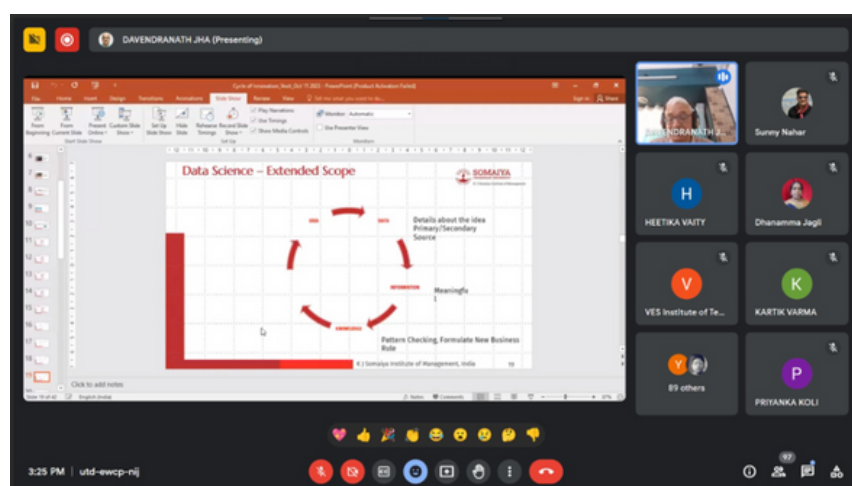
DAVENDRANATH JHA (Presenting)

Cycle of Innovation_Vnit_Oct 11 2023 - PowerPoint (Product Activation Failed)

File Home Insert Design Transitions Animations Slide Show Review View Tell me what you want to do

From Beginning From Current Slide Present Online Custom Slide Show Set Up Slide Show Hide Slide Rehearse Timings Record Slide Show Play Narrations Use Timings Show Media Controls Monitor: Automatic Use Presenter View

Data Science – Extended Scope

SOMAIYA

IDEA DATA INFORMATION KNOWLEDGE

Details about the idea Primary/Secondary Source

Meaningfu l

Pattern Checking, Formulate New Business Rule

K J Somaiya Institute of Management, India

Click to add notes

Slide 19 of 42 English (India)

DAVENDRANATH J...

Sunny Nahar

HEETIKA VAITY

Dhanamma Jagli

VES Institute of Te...

KARTIK VARMA

89 others

PRIYANKA KOLI

3:25 PM | utd-ewcp-nij

97